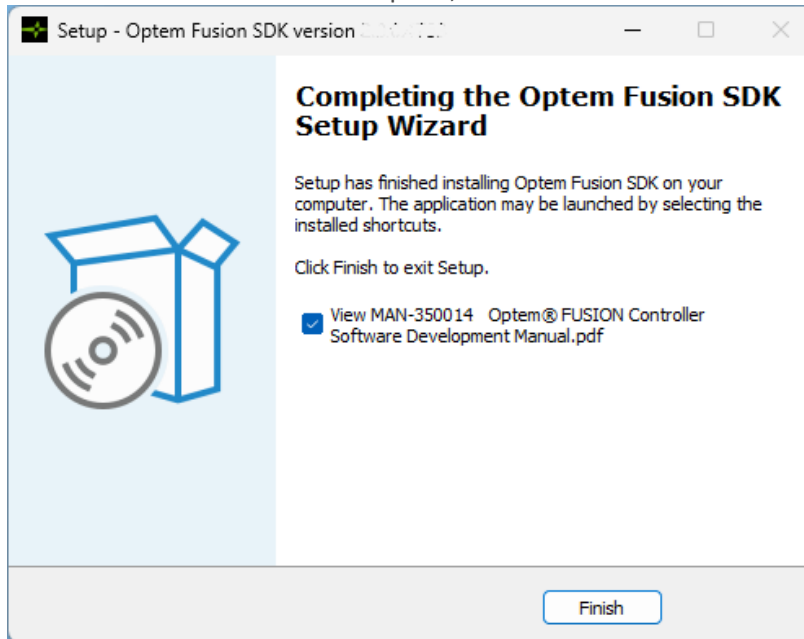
Setup - Optem Fusion SDK version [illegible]

Completing the Optem Fusion SDK Setup Wizard

Setup has finished installing Optem Fusion SDK on your computer. The application may be launched by selecting the installed shortcuts.

Click Finish to exit Setup.

View MAN-350014 Optem® FUSION Controller Software Development Manual.pdf

Finish